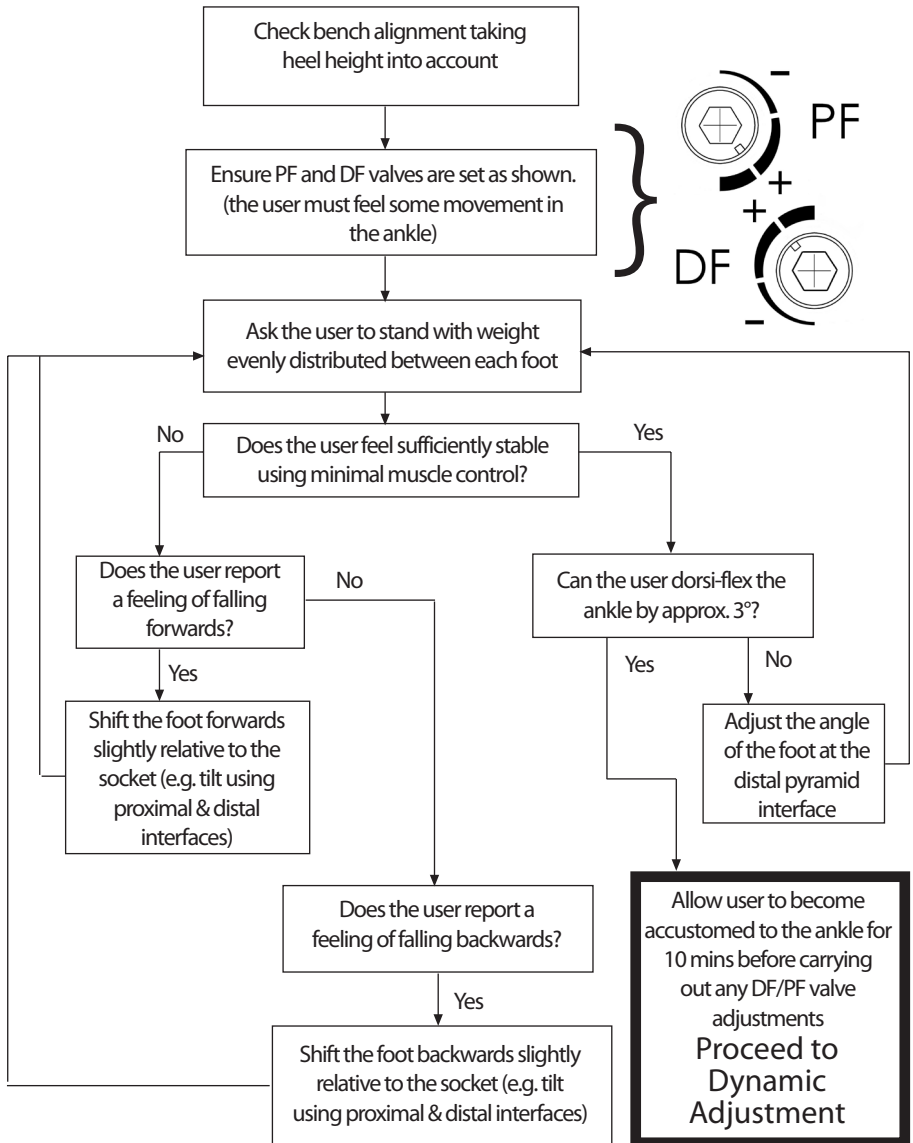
Check bench alignment taking heel height into account

Ensure PF and DF valves are set as shown. (the user must feel some movement in the ankle)

−
PF
+
+
DF
−

Ask the user to stand with weight evenly distributed between each foot

No

Does the user feel sufficiently stable using minimal muscle control?

Yes

Does the user report a feeling of falling forwards?

No

Can the user dorsi-flex the ankle by approx. 3°?

Yes

Yes

No

Shift the foot forwards slightly relative to the socket (e.g. tilt using proximal & distal interfaces)

Adjust the angle of the foot at the distal pyramid interface

Does the user report a feeling of falling backwards?

Yes

Allow user to become accustomed to the ankle for 10 mins before carrying out any DF/PF valve adjustments
Proceed to Dynamic Adjustment

Shift the foot backwards slightly relative to the socket (e.g. tilt using proximal & distal interfaces)